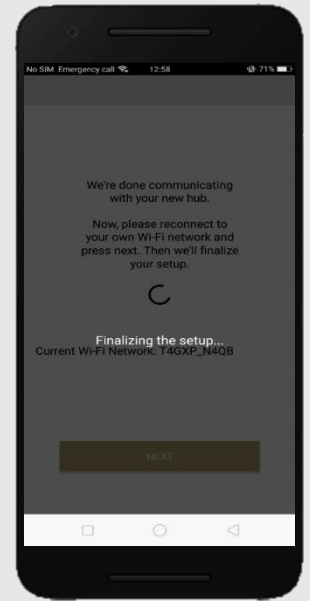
No SIM Emergency call 12:58 71%

We're done communicating with your new hub.

Now, please reconnect to your own Wi-Fi network and press next. Then we'll finalize your setup.

Finalizing the setup...

Current Wi-Fi Network: T4GXP_N4QB

NEXT